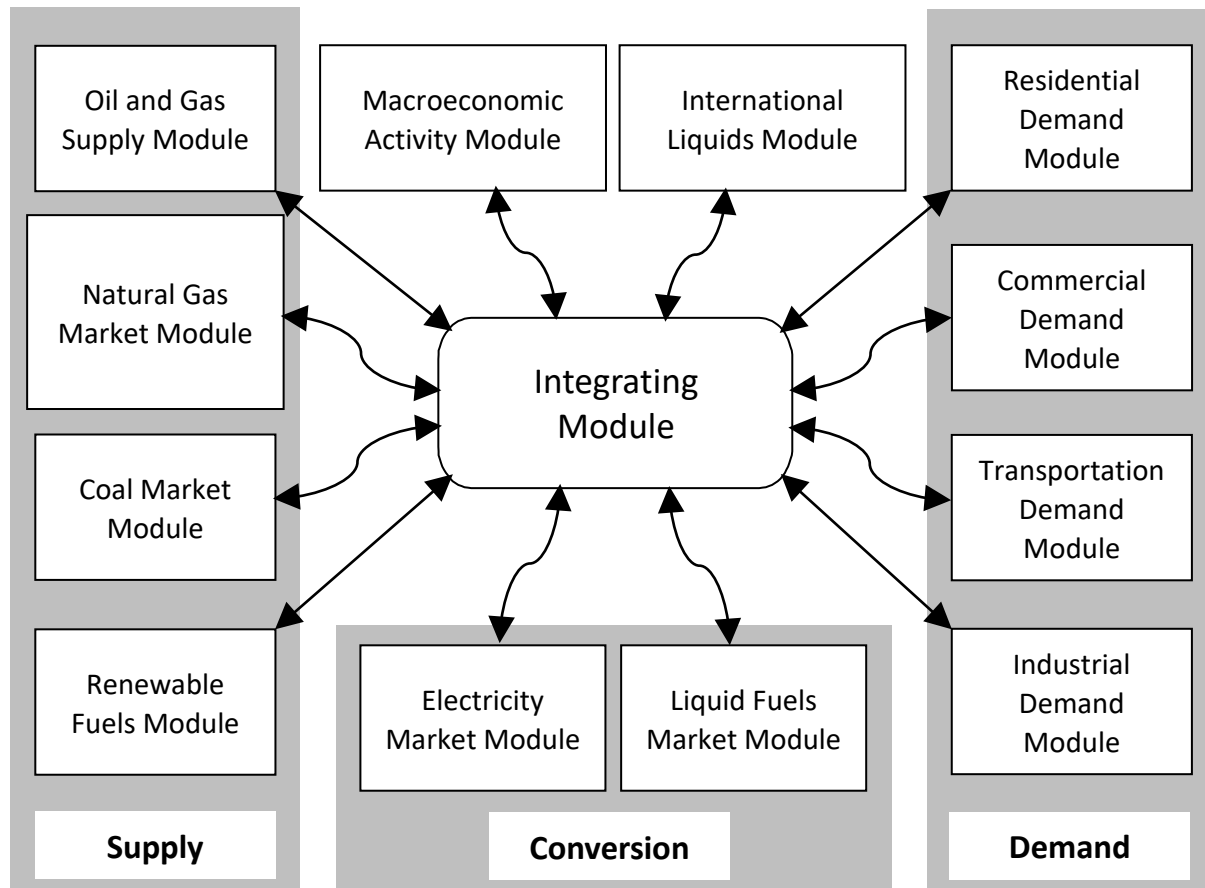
Oil and Gas Supply Module

Macroeconomic Activity Module

International Liquids Module

Residential Demand Module

Natural Gas Market Module

Integrating Module

Commercial Demand Module

Coal Market Module

Transportation Demand Module

Renewable Fuels Module

Electricity Market Module

Liquid Fuels Market Module

Industrial Demand Module

Supply

Conversion

Demand